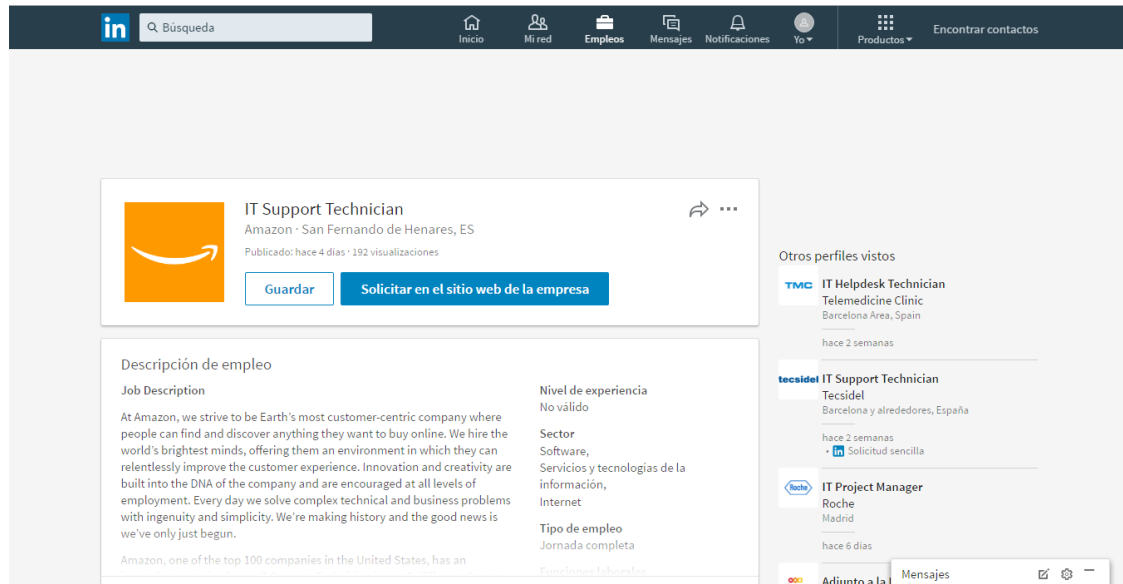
in Búsqueda

Inicio Mi red Empleos Mensajes Notificaciones Yo Productos Encontrar contactos

IT Support Technician
Amazon · San Fernando de Henares, ES
Publicado: hace 4 días · 192 visualizaciones

Guardar
Solicitar en el sitio web de la empresa

Descripción de empleo

Job Description

At Amazon, we strive to be Earth's most customer-centric company where people can find and discover anything they want to buy online. We hire the world's brightest minds, offering them an environment in which they can relentlessly improve the customer experience. Innovation and creativity are built into the DNA of the company and are encouraged at all levels of employment. Every day we solve complex technical and business problems with ingenuity and simplicity. We're making history and the good news is we've only just begun.

Amazon, one of the top 100 companies in the United States, has an

Nivel de experiencia
No válido

Sector
Software,
Servicios y tecnologías de la información,
Internet

Tipo de empleo
Jornada completa

Funciones laborales

Otros perfiles vistos

TMC IT Helpdesk Technician
Telemedicine Clinic
Barcelona Area, Spain
hace 2 semanas

tecsidel IT Support Technician
Tecsidel
Barcelona y alrededores, España
hace 2 semanas
· in Solicitud sencilla

Roche IT Project Manager
Roche
Madrid
hace 6 días

Adjunto a la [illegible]

Mensajes